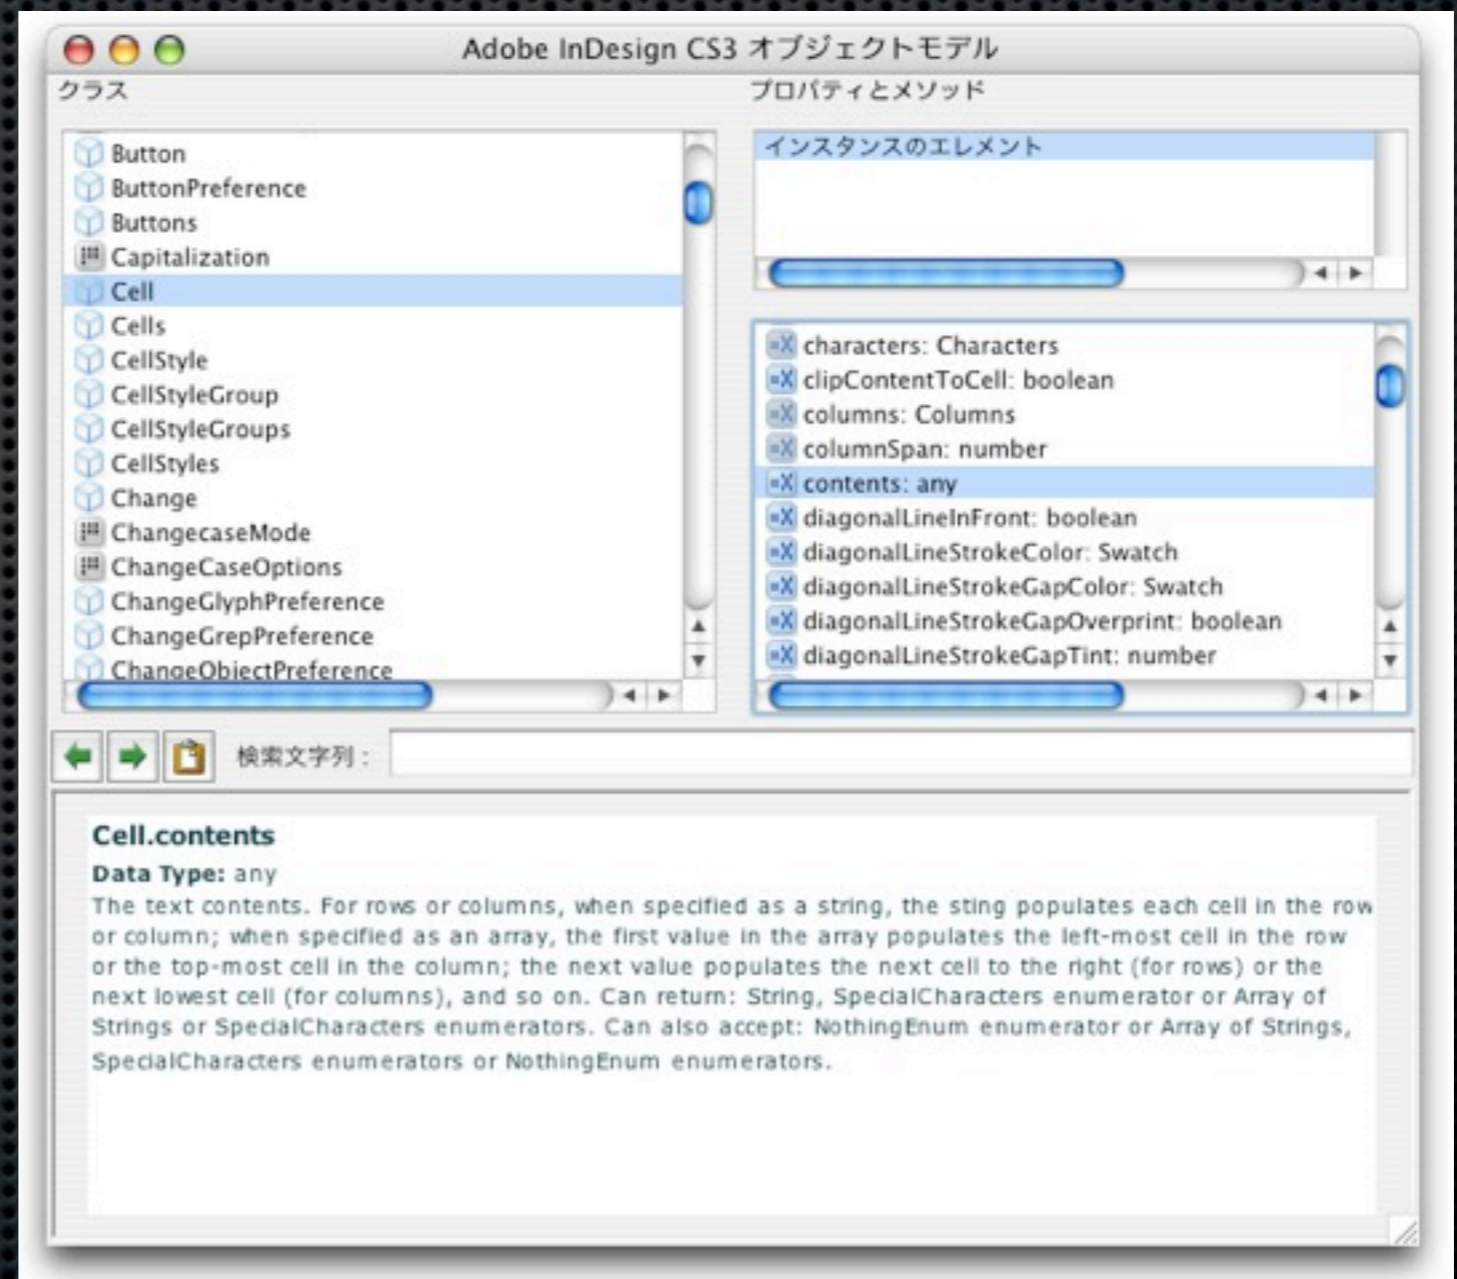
Adobe InDesign CS3 オブジェクトモデル

クラス

Button
ButtonPreference
Buttons
Capitalization
Cell
Cells
CellStyle
CellStyleGroup
CellStyleGroups
CellStyles
Change
ChangecaseMode
ChangeCaseOptions
ChangeGlyphPreference
ChangeGrepPreference
ChangeObjectPreference

プロパティとメソッド

インスタンスのエレメント

characters: Characters
clipContentToCell: boolean
columns: Columns
columnSpan: number
contents: any
diagonalLineInFront: boolean
diagonalLineStrokeColor: Swatch
diagonalLineStrokeGapColor: Swatch
diagonalLineStrokeGapOverprint: boolean
diagonalLineStrokeGapTint: number

検索文字列：

Cell.contents
Data Type: any
The text contents. For rows or columns, when specified as a string, the sting populates each cell in the row or column; when specified as an array, the first value in the array populates the left-most cell in the row or the top-most cell in the column; the next value populates the next cell to the right (for rows) or the next lowest cell (for columns), and so on. Can return: String, SpecialCharacters enumerator or Array of Strings or SpecialCharacters enumerators. Can also accept: NothingEnum enumerator or Array of Strings, SpecialCharacters enumerators or NothingEnum enumerators.